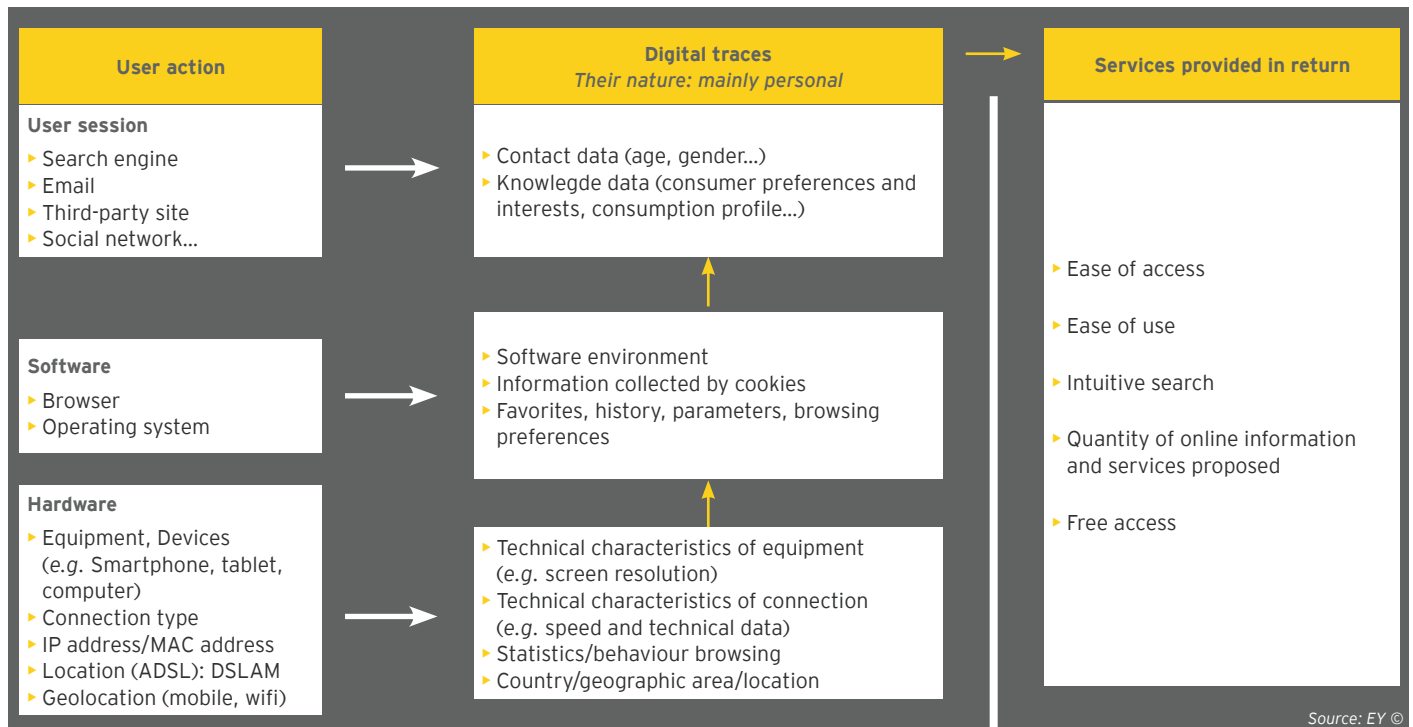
User action

User session
- Search engine
- Email
- Third-party site
- Social network...

Software
- Browser
- Operating system

Hardware
- Equipment, Devices (e.g. Smartphone, tablet, computer)
- Connection type
- IP address/MAC address
- Location (ADSL): DSLAM
- Geolocation (mobile, wifi)

Digital traces
Their nature: mainly personal

- Contact data (age, gender...)
- Knowlegde data (consumer preferences and interests, consumption profile...)

- Software environment
- Information collected by cookies
- Favorites, history, parameters, browsing preferences

- Technical characteristics of equipment (e.g. screen resolution)
- Technical characteristics of connection (e.g. speed and technical data)
- Statistics/behaviour browsing
- Country/geographic area/location

Services provided in return

- Ease of access
- Ease of use
- Intuitive search
- Quantity of online information and services proposed
- Free access

Source: EY ©